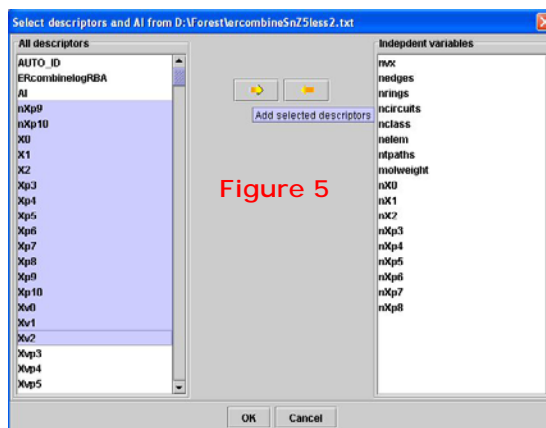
Select descriptors and AI from D:\Forest\ercombineSnZ5less2.txt

All descriptors
AUTO_ID
ERcombinelogRBA
AI
nXp9
nXp10
X0
X1
X2
Xp3
Xp4
Xp5
Xp6
Xp7
Xp8
Xp9
Xp10
Xv0
Xv1
Xv2
Xvp3
Xvp4
Xvp5

Add selected descriptors

Figure 5

Indepdent variables
nvx
nedges
nrings
ncircuits
nclass
nelem
ntpaths
molweight
nX0
nX1
nX2
nXp3
nXp4
nXp5
nXp6
nXp7
nXp8

OK
Cancel